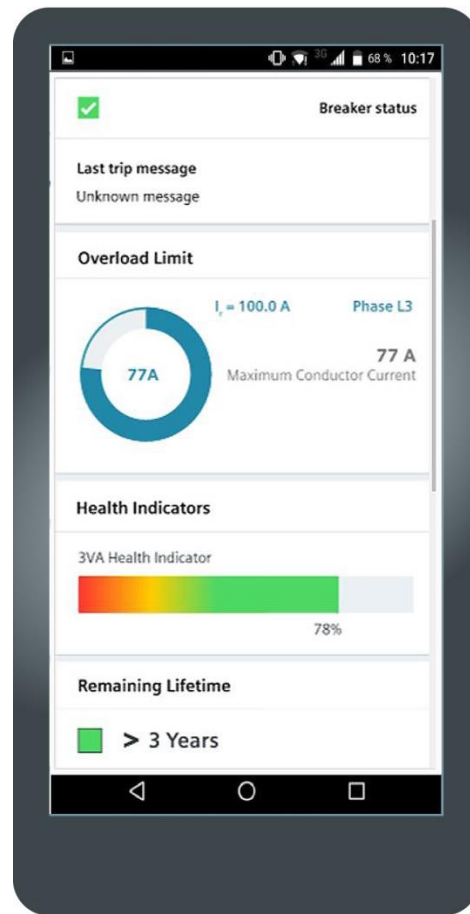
3G 68 % 10:17

Breaker status

Last trip message
Unknown message

Overload Limit

$I_r$ = 100.0 A

Phase L3

77A

77 A
Maximum Conductor Current

Health Indicators

3VA Health Indicator

78%

Remaining Lifetime

> 3 Years